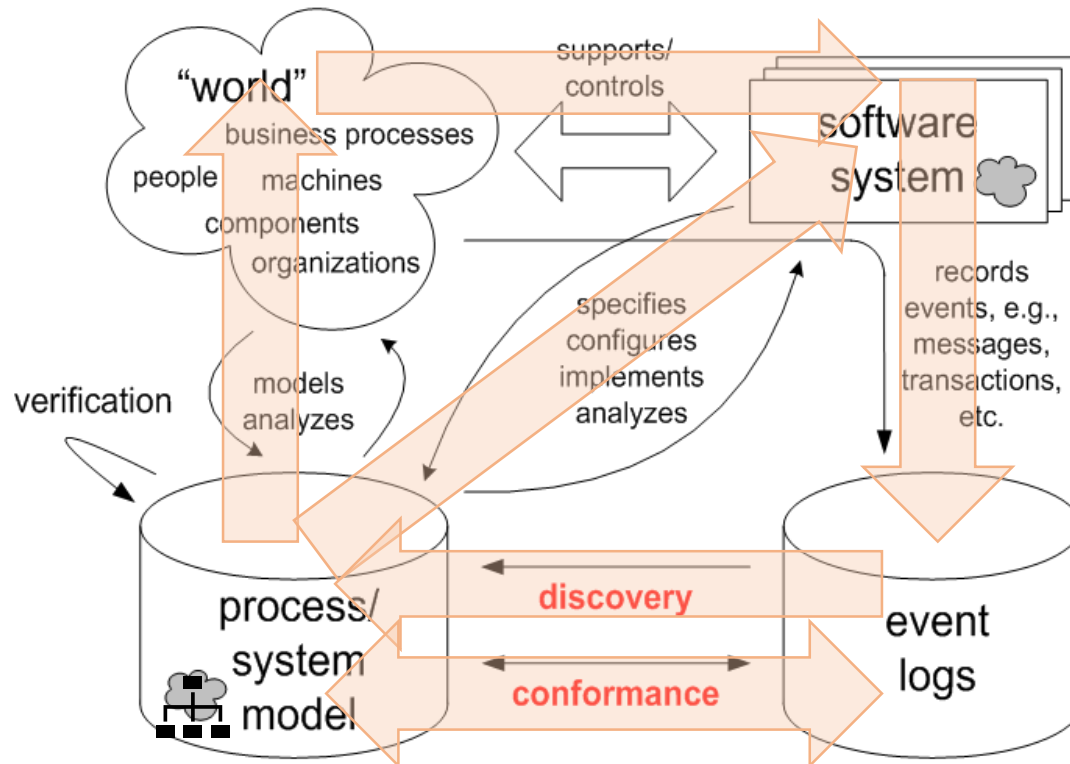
"world"
business processes
people
machines
components
organizations

supports/
controls

software
system

records
events, e.g.,
messages,
transactions,
etc.

specifies
configures
implements
analyzes

models
analyzes

verification

process/
system
model

discovery

conformance

event
logs